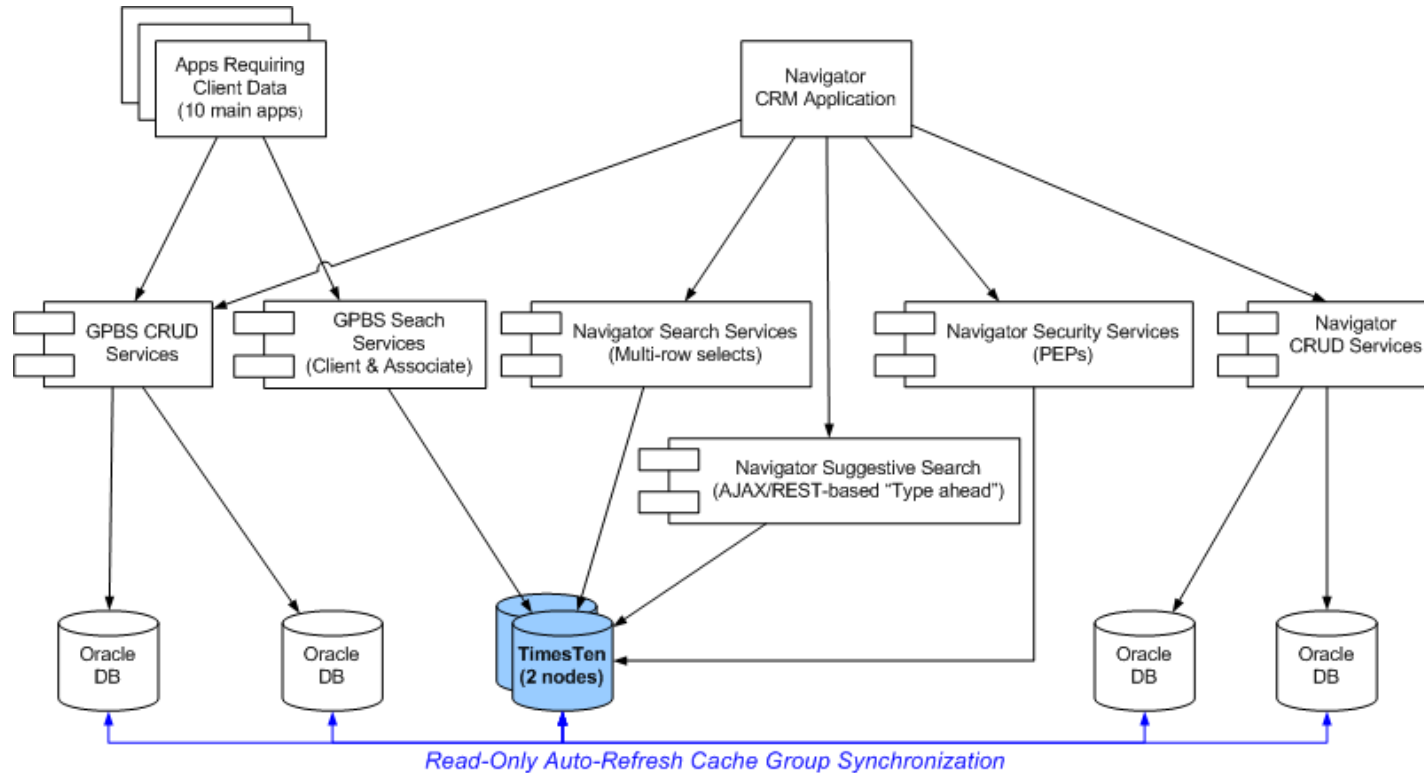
Apps Requiring Client Data (10 main apps)

Navigator CRM Application

GPBS CRUD Services

GPBS Seach Services (Client & Associate)

Navigator Search Services (Multi-row selects)

Navigator Security Services (PEPs)

Navigator CRUD Services

Navigator Suggestive Search (AJAX/REST-based "Type ahead")

Oracle DB

Oracle DB

TimesTen (2 nodes)

Oracle DB

Oracle DB

Read-Only Auto-Refresh Cache Group Synchronization